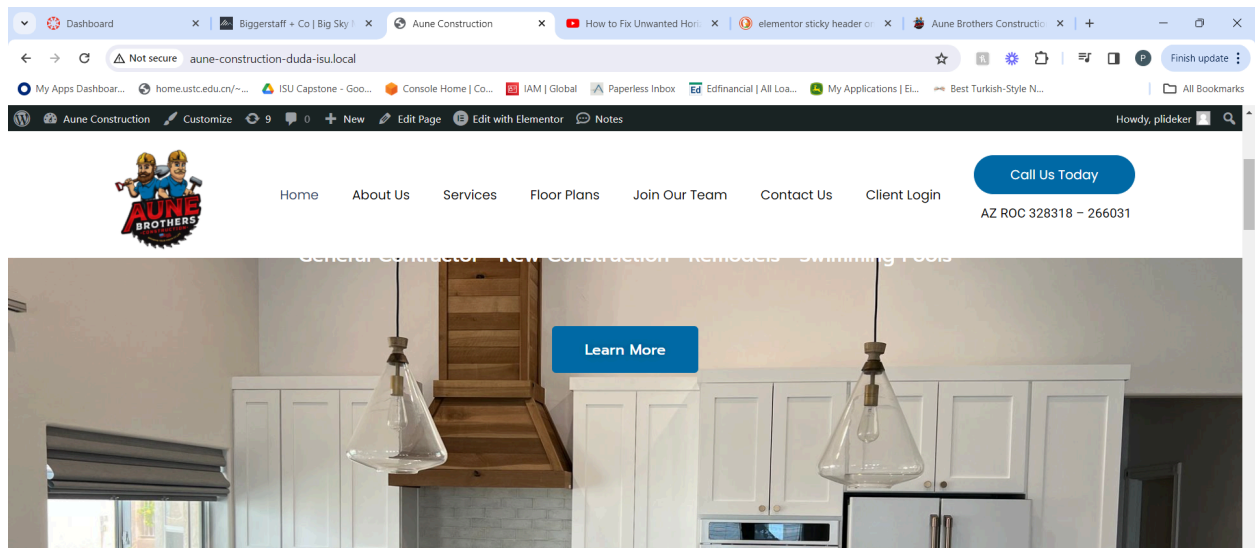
Dashboard
Biggerstaff + Co | Big Sky
Aune Construction
How to Fix Unwanted Hori
elementor sticky header or
Aune Brothers Constructio
Not secure aune-construction-duda-isu.local
Finish update
My Apps Dashboar... home.ustc.edu.cn/~... ISU Capstone - Goo... Console Home | Co... IAM | Global Paperless Inbox Edfinancial | All Loa... My Applications | Ei... Best Turkish-Style N... All Bookmarks
Aune Construction Customize 9 0 New Edit Page Edit with Elementor Notes Howdy, plideker
AUNE BROTHERS
Home About Us Services Floor Plans Join Our Team Contact Us Client Login
Call Us Today
AZ ROC 328318 – 266031
General Contractor New Construction Remodels Swimming Pools
Learn More